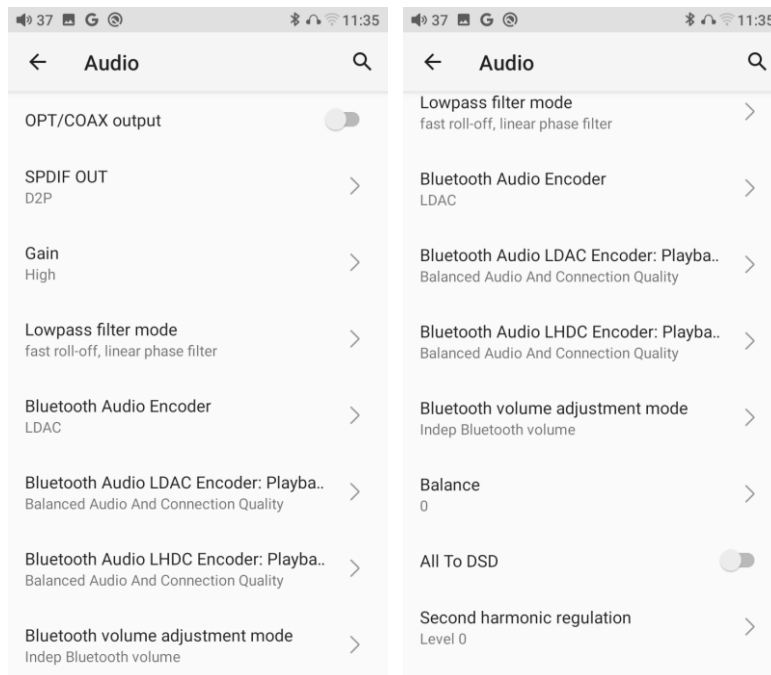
37 G 11:35

Audio

OPT/COAX output

SPDIF OUT
D2P

Gain
High

Lowpass filter mode
fast roll-off, linear phase filter

Bluetooth Audio Encoder
LDAC

Bluetooth Audio LDAC Encoder: Playba..
Balanced Audio And Connection Quality

Bluetooth Audio LHDC Encoder: Playba..
Balanced Audio And Connection Quality

Bluetooth volume adjustment mode
Indep Bluetooth volume

37 G 11:35

Audio

Lowpass filter mode
fast roll-off, linear phase filter

Bluetooth Audio Encoder
LDAC

Bluetooth Audio LDAC Encoder: Playba..
Balanced Audio And Connection Quality

Bluetooth Audio LHDC Encoder: Playba..
Balanced Audio And Connection Quality

Bluetooth volume adjustment mode
Indep Bluetooth volume

Balance
0

All To DSD

Second harmonic regulation
Level 0